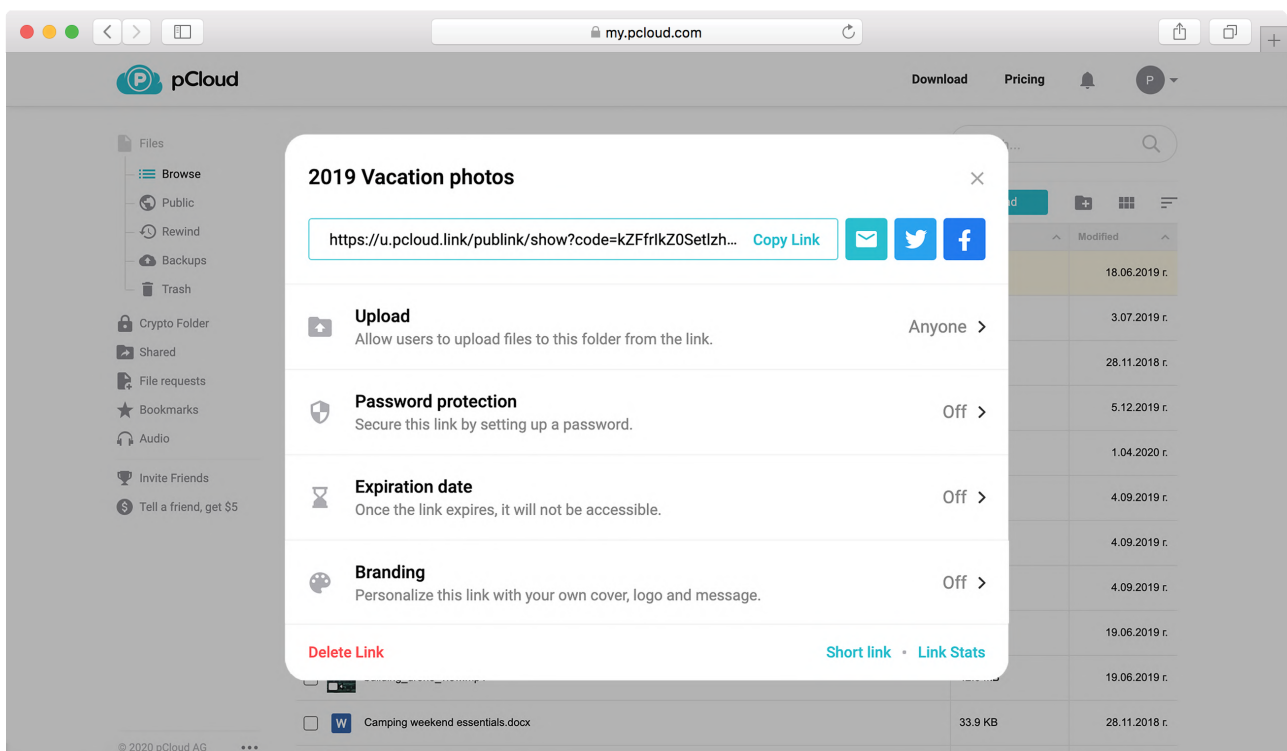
my.pcloud.com

pCloud

Download Pricing P

Files
Browse
Public
Rewind
Backups
Trash
Crypto Folder
Shared
File requests
Bookmarks
Audio
Invite Friends
Tell a friend, get $5

© 2020 pCloud AG

Modified
18.06.2019 г.
3.07.2019 г.
28.11.2018 г.
5.12.2019 г.
1.04.2020 г.
4.09.2019 г.
4.09.2019 г.
4.09.2019 г.
19.06.2019 г.
19.06.2019 г.

Camping weekend essentials.docx 33.9 KB 28.11.2018 г.

2019 Vacation photos

https://u.pcloud.link/publink/show?code=kZFfrIkZ0SetIzh... Copy Link

Upload
Allow users to upload files to this folder from the link.
Anyone

Password protection
Secure this link by setting up a password.
Off

Expiration date
Once the link expires, it will not be accessible.
Off

Branding
Personalize this link with your own cover, logo and message.
Off

Delete Link
Short link • Link Stats